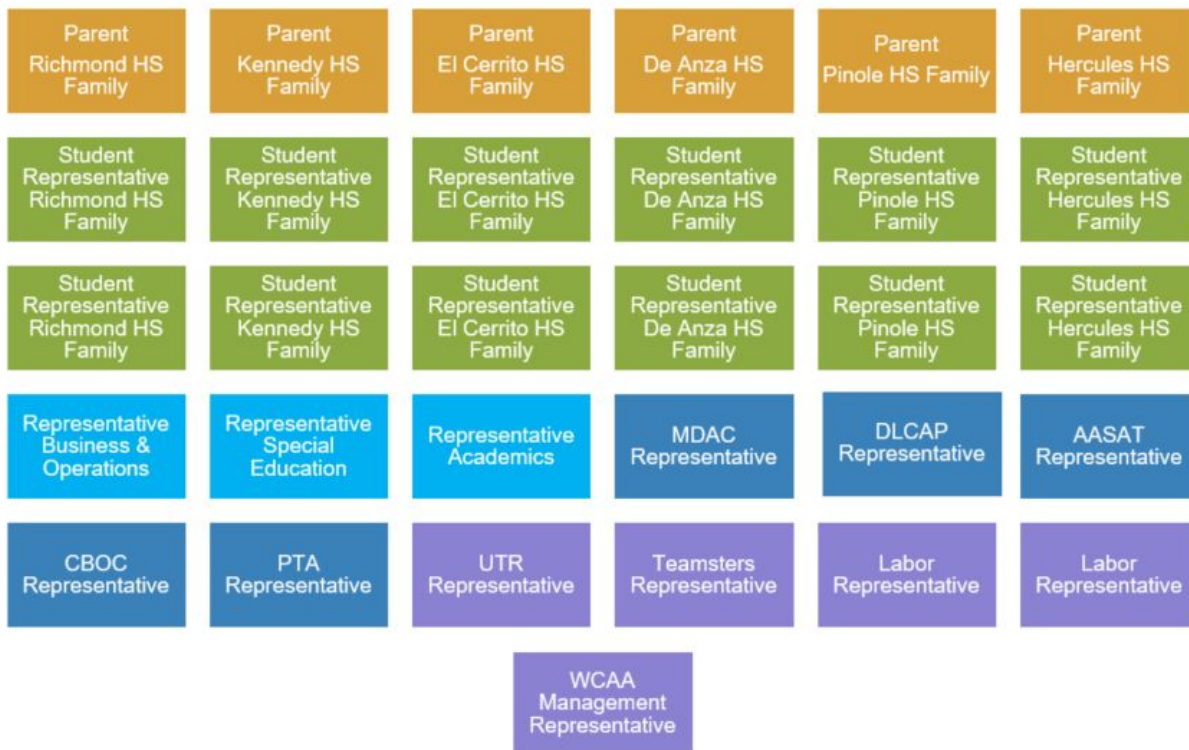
Parent
Richmond HS Family

Parent
Kennedy HS Family

Parent
El Cerrito HS Family

Parent
De Anza HS Family

Parent
Pinole HS Family

Parent
Hercules HS Family

Student Representative Richmond HS Family

Student Representative Kennedy HS Family

Student Representative El Cerrito HS Family

Student Representative De Anza HS Family

Student Representative Pinole HS Family

Student Representative Hercules HS Family

Student Representative Richmond HS Family

Student Representative Kennedy HS Family

Student Representative El Cerrito HS Family

Student Representative De Anza HS Family

Student Representative Pinole HS Family

Student Representative Hercules HS Family

Representative Business & Operations

Representative Special Education

Representative Academics

MDAC Representative

DLCAP Representative

AASAT Representative

CBOC Representative

PTA Representative

UTR Representative

Teamsters Representative

Labor Representative

Labor Representative

WCAA Management Representative